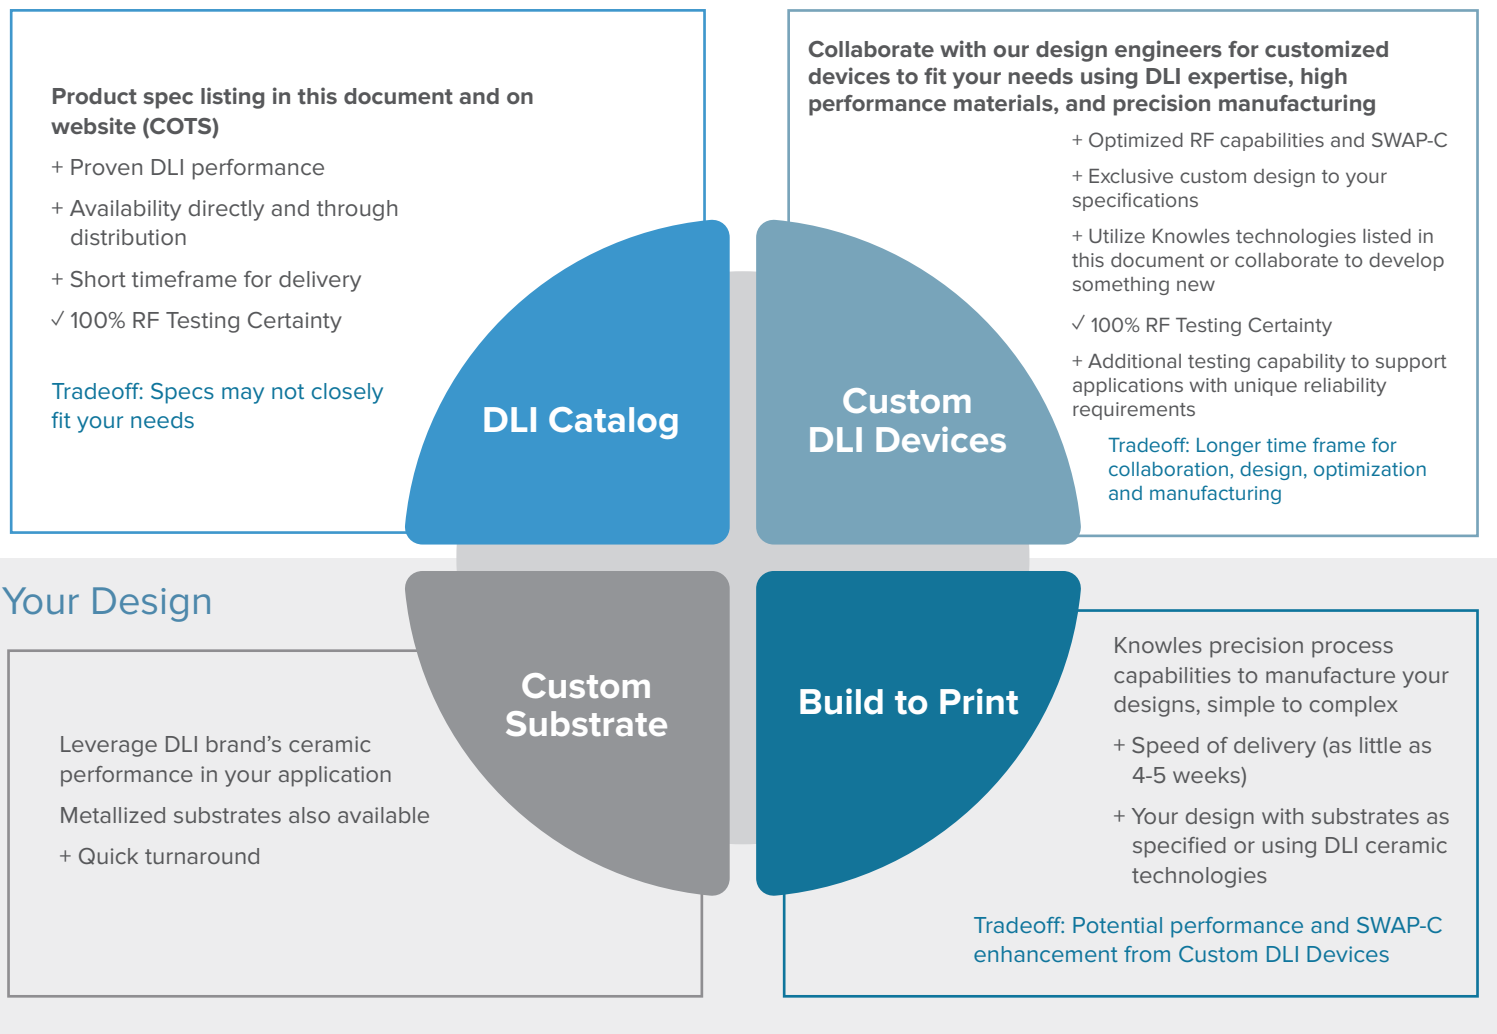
Product spec listing in this document and on website (COTS)

+ Proven DLI performance

+ Availability directly and through distribution

+ Short timeframe for delivery

✓ 100% RF Testing Certainty

Tradeoff: Specs may not closely fit your needs

DLI Catalog

Collaborate with our design engineers for customized devices to fit your needs using DLI expertise, high performance materials, and precision manufacturing

+ Optimized RF capabilities and SWAP-C

+ Exclusive custom design to your specifications

+ Utilize Knowles technologies listed in this document or collaborate to develop something new

✓ 100% RF Testing Certainty

+ Additional testing capability to support applications with unique reliability requirements

Tradeoff: Longer time frame for collaboration, design, optimization and manufacturing

Custom DLI Devices

Your Design

Custom Substrate

Leverage DLI brand’s ceramic performance in your application

Metallized substrates also available

+ Quick turnaround

Build to Print

Knowles precision process capabilities to manufacture your designs, simple to complex

+ Speed of delivery (as little as 4-5 weeks)

+ Your design with substrates as specified or using DLI ceramic technologies

Tradeoff: Potential performance and SWAP-C enhancement from Custom DLI Devices